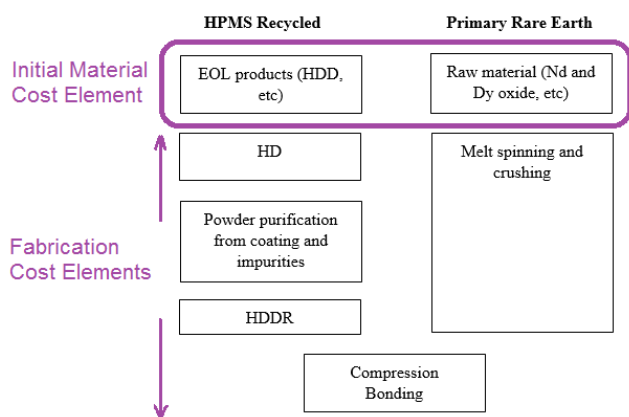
HPMS Recycled

Primary Rare Earth

Initial Material Cost Element

EOL products (HDD, etc)

Raw material (Nd and Dy oxide, etc)

HD

Melt spinning and crushing

Fabrication Cost Elements

Powder purification from coating and impurities

HDDR

Compression Bonding